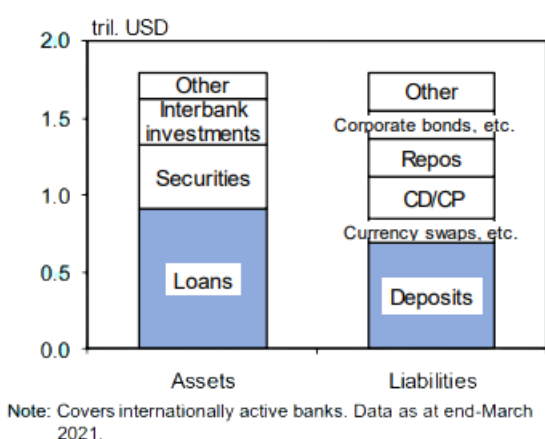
tril. USD

2.0
1.5
1.0
0.5
0.0

Other
Interbank investments
Securities
Loans

Other
Corporate bonds, etc.
Repos
CD/CP
Currency swaps, etc.
Deposits

Assets
Liabilities

Note: Covers internationally active banks. Data as at end-March 2021.